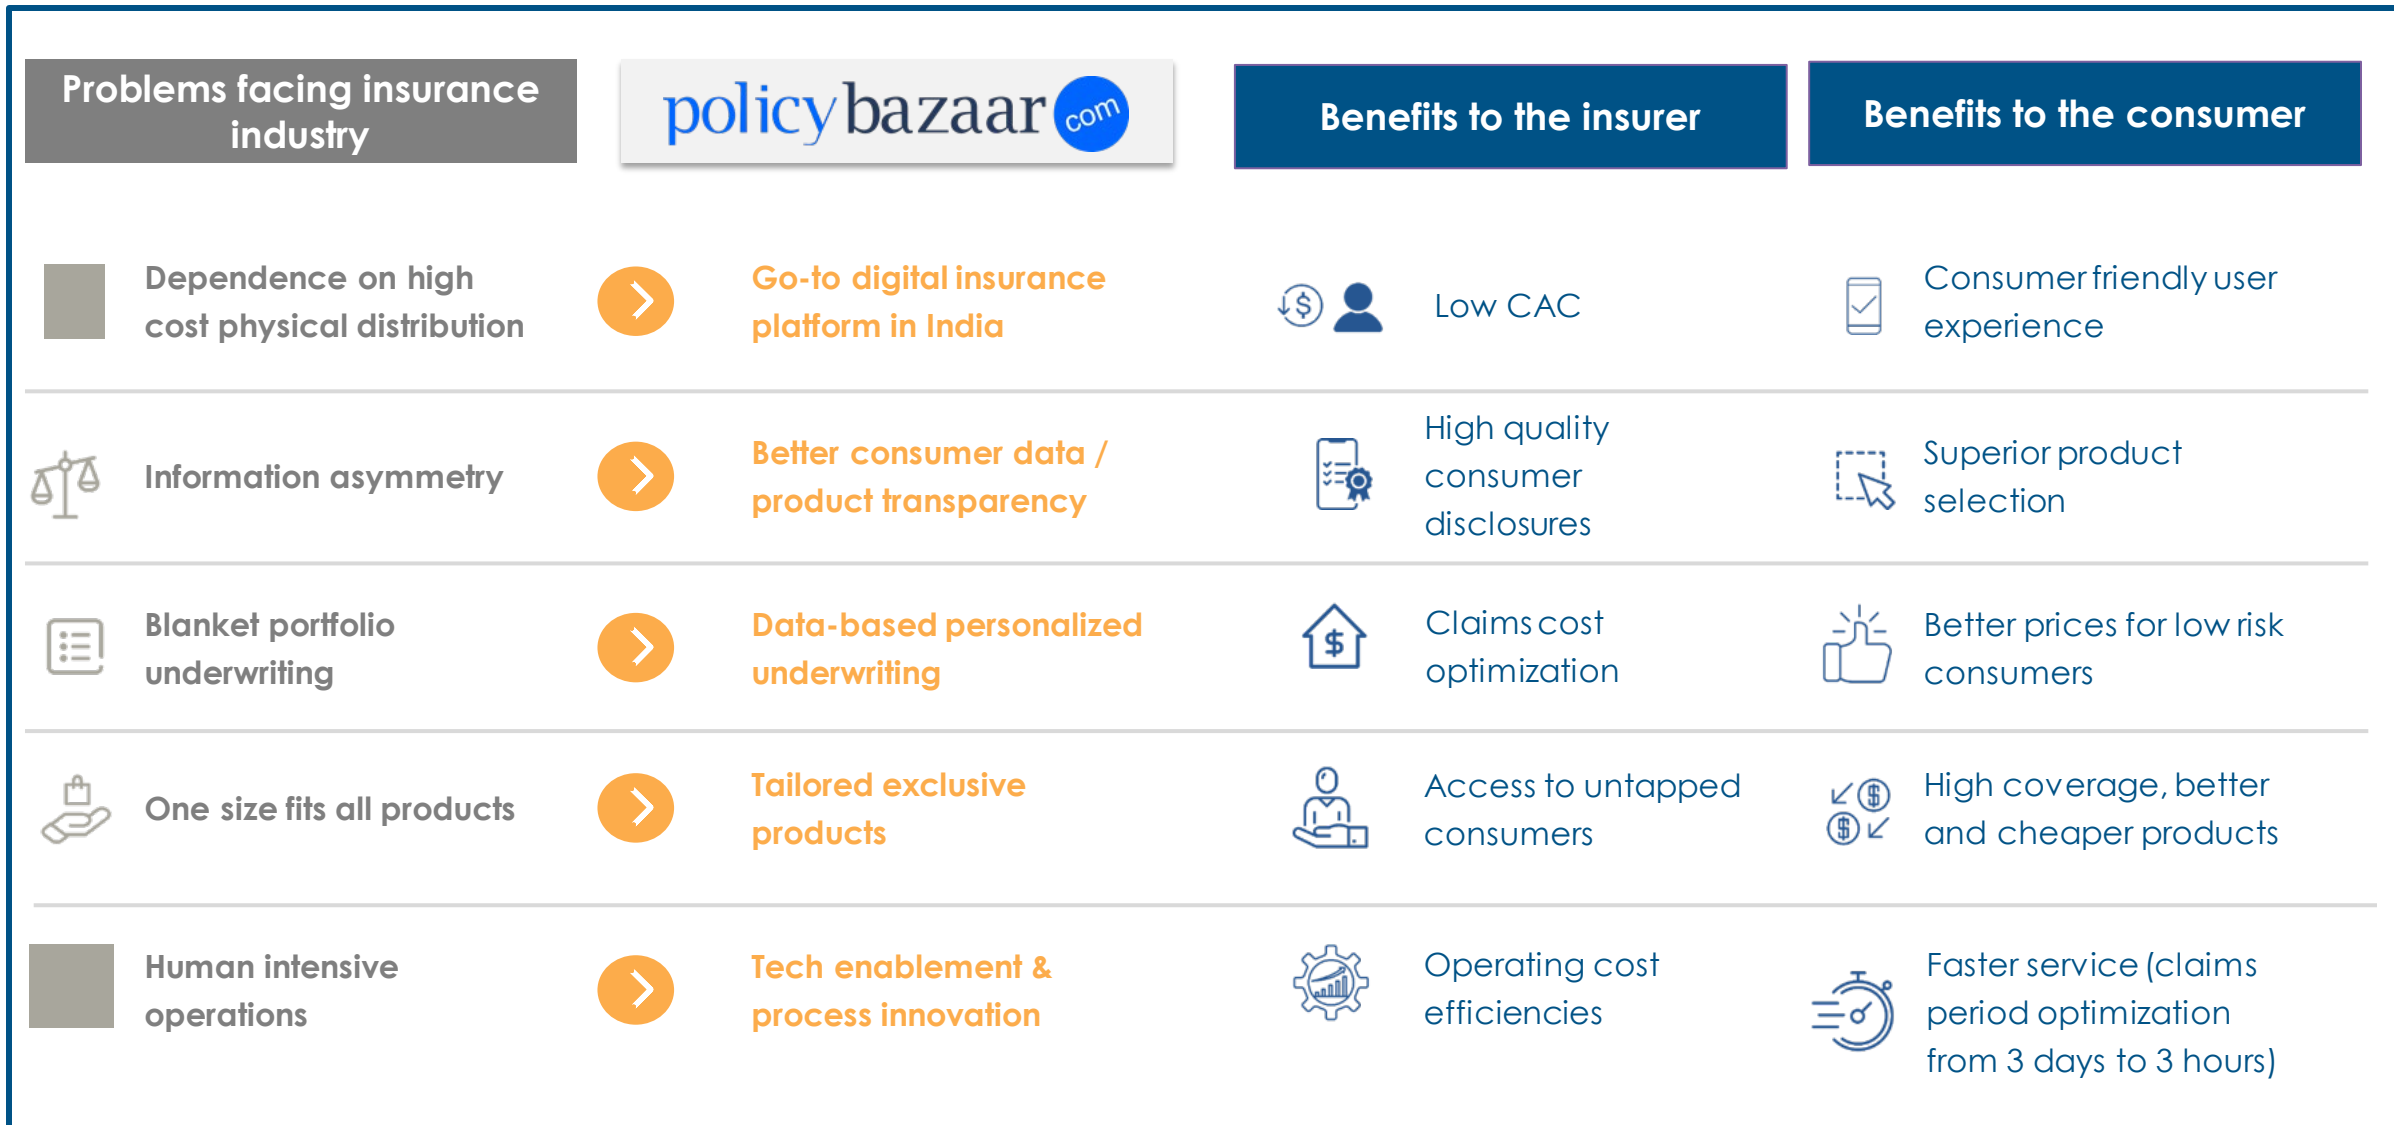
| Problems facing insurance industry | policybazaar.com | Benefits to the insurer | Benefits to the consumer |
|---|---|---|---|
| Dependence on high cost physical distribution | Go-to digital insurance platform in India | Low CAC | Consumer friendly user experience |
| Information asymmetry | Better consumer data / product transparency | High quality consumer disclosures | Superior product selection |
| Blanket portfolio underwriting | Data-based personalized underwriting | Claims cost optimization | Better prices for low risk consumers |
| One size fits all products | Tailored exclusive products | Access to untapped consumers | High coverage, better and cheaper products |
| Human intensive operations | Tech enablement & process innovation | Operating cost efficiencies | Faster service (claims period optimization from 3 days to 3 hours) |